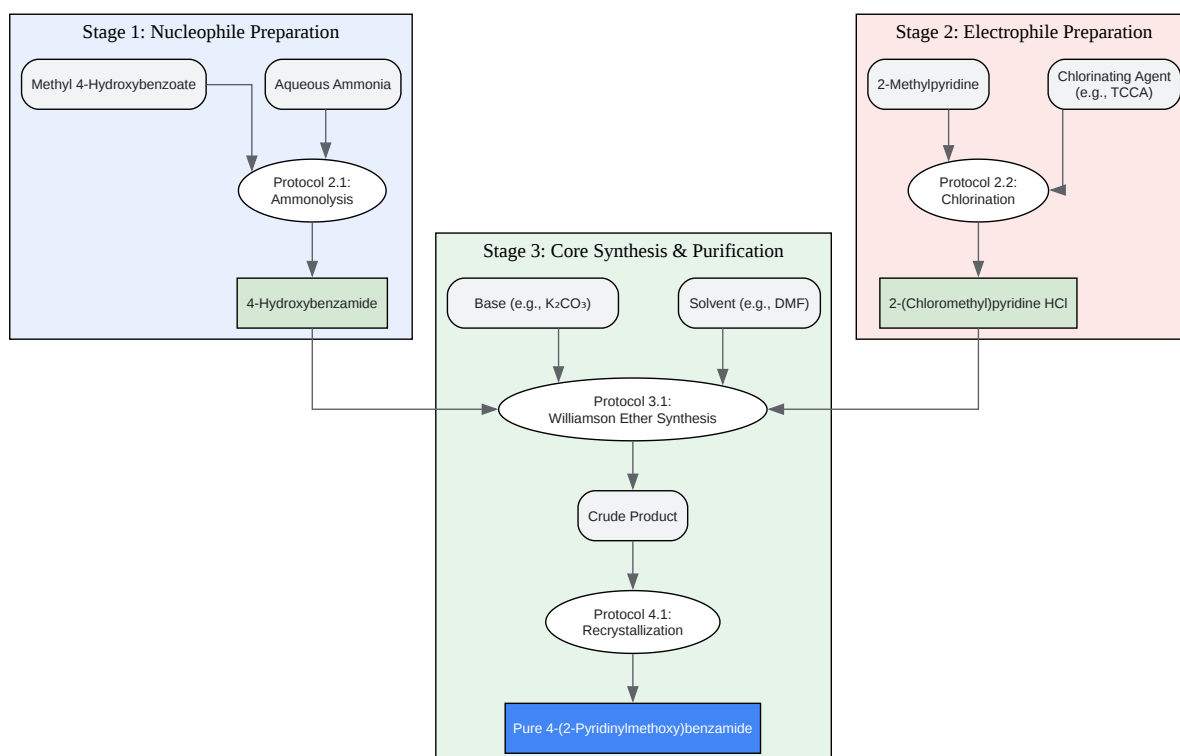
Stage 1: Nucleophile Preparation

Methyl 4-Hydroxybenzoate

Aqueous Ammonia

Protocol 2.1: Ammonolysis

4-Hydroxybenzamide

Stage 2: Electrophile Preparation

2-Methylpyridine

Chlorinating Agent (e.g., TCCA)

Protocol 2.2: Chlorination

2-(Chloromethyl)pyridine HCl

Stage 3: Core Synthesis & Purification

Base (e.g., $K_2CO_3$)

Solvent (e.g., DMF)

Protocol 3.1: Williamson Ether Synthesis

Crude Product

Protocol 4.1: Recrystallization

Pure 4-(2-Pyridinylmethoxy)benzamide